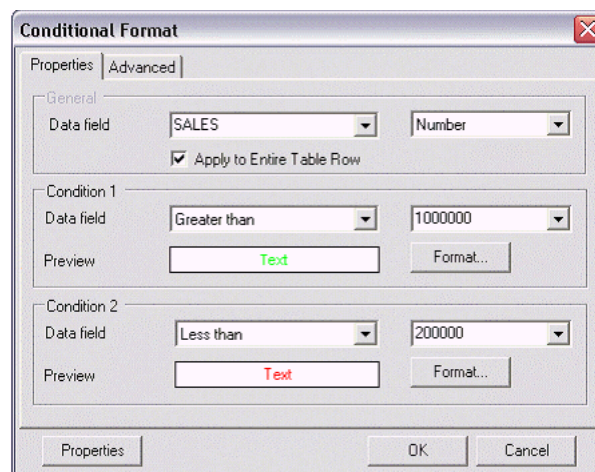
Conditional Format

Properties | Advanced

General
Data field SALES Number
Apply to Entire Table Row

Condition 1
Data field Greater than 1000000
Preview Text Format...

Condition 2
Data field Less than 200000
Preview Text Format...

Properties OK Cancel